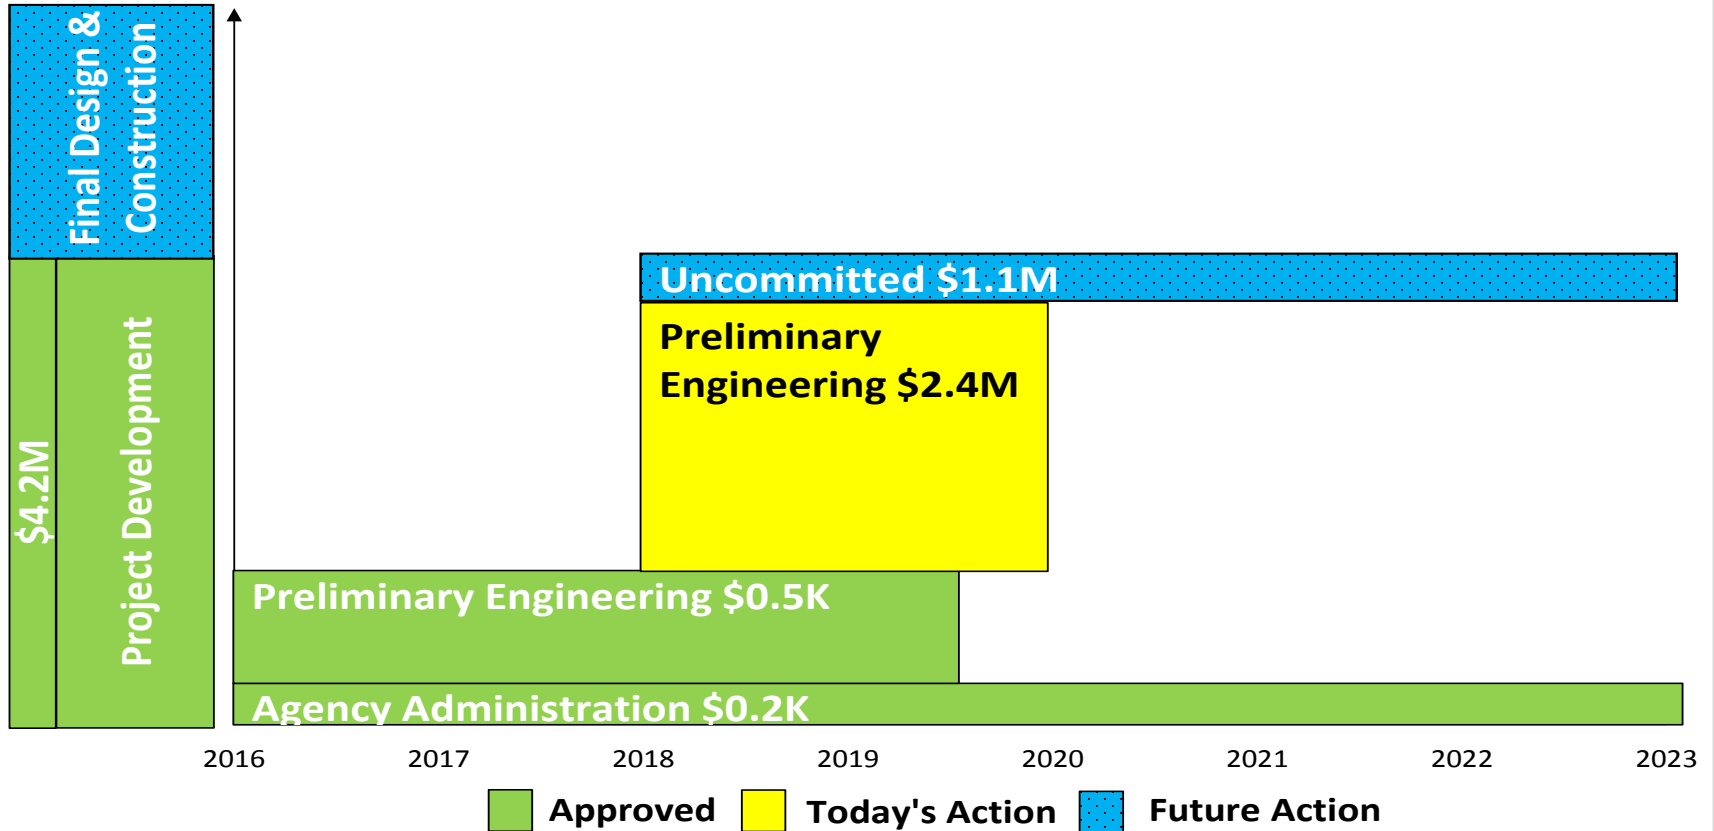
Final Design & Construction

$4.2M

Project Development

Uncommitted $1.1M

Preliminary Engineering $2.4M

Preliminary Engineering $0.5K

Agency Administration $0.2K

2016 2017 2018 2019 2020 2021 2022 2023

Approved Today's Action Future Action